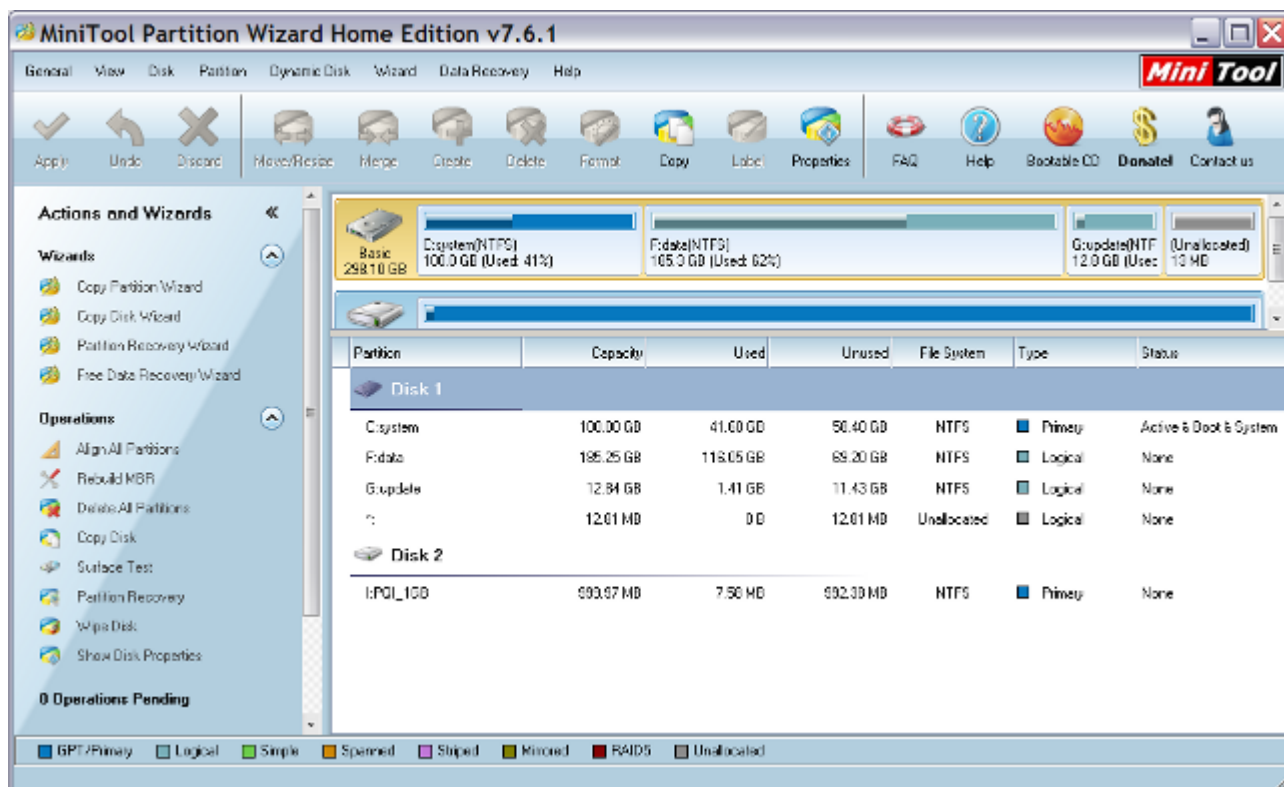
MiniTool Partition Wizard Home Edition v7.6.1

General View Disk Partition Dynamic Disk Wizard Data Recovery Help

Mini Tool

Apply Undo Discard Move/Resize Merge Create Delete Format Copy Label Properties FAQ Help Bootable CD Donate! Contact us

Actions and Wizards

Wizards

Copy Partition Wizard
Copy Disk Wizard
Partition Recovery Wizard
Free Data Recovery Wizard

Operations

Align All Partitions
Rebuild MBR
Delete All Partitions
Copy Disk
Surface Test
Partition Recovery
Wipe Disk
Show Disk Properties

0 Operations Pending

Basic 298.10 GB
C:system(NTFS) 100.0 GB (Used: 41%)
F:data(NTFS) 185.3 GB (Used: 62%)
G:update(NTF 12.0 GB (Usec
(Unallocated) 13 MB

| Partition | Capacity | Used | Unused | File System | Type | Status |
|---|---|---|---|---|---|---|
| Disk 1 | | | | | | |
| C:system | 100.00 GB | 41.60 GB | 58.40 GB | NTFS | Primary | Active & Boot & System |
| F:data | 185.25 GB | 116.05 GB | 69.20 GB | NTFS | Logical | None |
| G:update | 12.84 GB | 1.41 GB | 11.43 GB | NTFS | Logical | None |
| *: | 12.01 MB | 0 B | 12.01 MB | Unallocated | Logical | None |
| Disk 2 | | | | | | |
| I:PQI_1GB | 999.97 MB | 7.58 MB | 992.39 MB | NTFS | Primary | None |

GPT/Primary Logical Simple Spanned Striped Mirrored RAID5 Unallocated